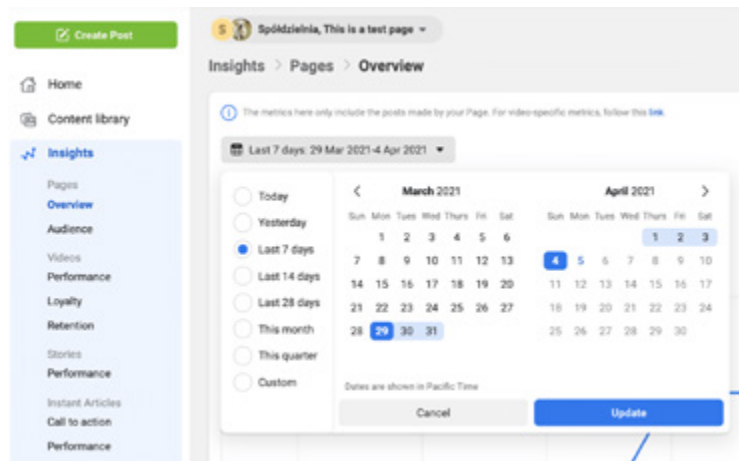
Create Post

Home

Content library

Insights

Pages

Overview

Audience

Videos

Performance

Loyalty

Retention

Stories

Performance

Instant Articles

Call to action

Performance

S Spółdzielnia, This is a test page

Insights > Pages > Overview

The metrics here only include the posts made by your Page. For video-specific metrics, follow this link.

Last 7 days: 29 Mar 2021-4 Apr 2021

Today

Yesterday

Last 7 days

Last 14 days

Last 28 days

This month

This quarter

Custom

March 2021

| Sun | Mon | Tues | Wed | Thurs | Fri | Sat |
|---|---|---|---|---|---|---|
| | 1 | 2 | 3 | 4 | 5 | 6 |
| 7 | 8 | 9 | 10 | 11 | 12 | 13 |
| 14 | 15 | 16 | 17 | 18 | 19 | 20 |
| 21 | 22 | 23 | 24 | 25 | 26 | 27 |
| 28 | 29 | 30 | 31 | | | |

April 2021

| Sun | Mon | Tues | Wed | Thurs | Fri | Sat |
|---|---|---|---|---|---|---|
| | | | | 1 | 2 | 3 |
| 4 | 5 | 6 | 7 | 8 | 9 | 10 |
| 11 | 12 | 13 | 14 | 15 | 16 | 17 |
| 18 | 19 | 20 | 21 | 22 | 23 | 24 |
| 25 | 26 | 27 | 28 | 29 | 30 | |

Dates are shown in Pacific Time

Cancel

Update